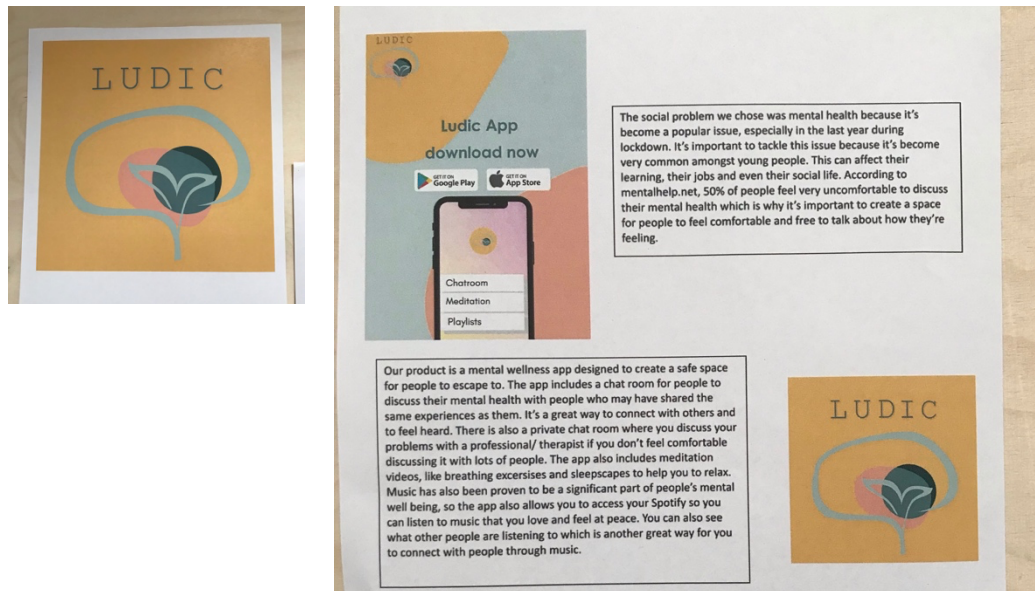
LUDIC

LUDIC

Ludic App download now

GET IT ON Google Play

GET IT ON App Store

Chatroom

Meditation

Playlists

The social problem we chose was mental health because it's become a popular issue, especially in the last year during lockdown. It's important to tackle this issue because it's become very common amongst young people. This can affect their learning, their jobs and even their social life. According to mentalhelp.net, 50% of people feel very uncomfortable to discuss their mental health which is why it's important to create a space for people to feel comfortable and free to talk about how they're feeling.

Our product is a mental wellness app designed to create a safe space for people to escape to. The app includes a chat room for people to discuss their mental health with people who may have shared the same experiences as them. It's a great way to connect with others and to feel heard. There is also a private chat room where you discuss your problems with a professional/ therapist if you don't feel comfortable discussing it with lots of people. The app also includes meditation videos, like breathing excersises and sleepscapes to help you to relax. Music has also been proven to be a significant part of people's mental well being, so the app also allows you to access your Spotify so you can listen to music that you love and feel at peace. You can also see what other people are listening to which is another great way for you to connect with people through music.

LUDIC